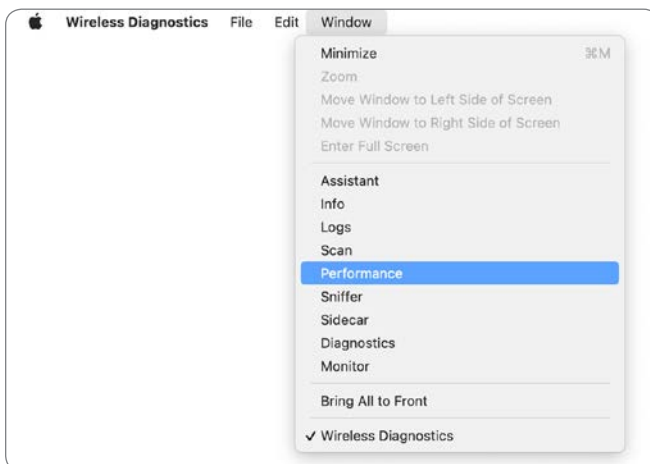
Wireless Diagnostics File Edit Window

Minimize ⌘M
Zoom
Move Window to Left Side of Screen
Move Window to Right Side of Screen
Enter Full Screen

Assistant
Info
Logs
Scan
Performance
Sniffer
Sidecar
Diagnostics
Monitor

Bring All to Front

✓ Wireless Diagnostics